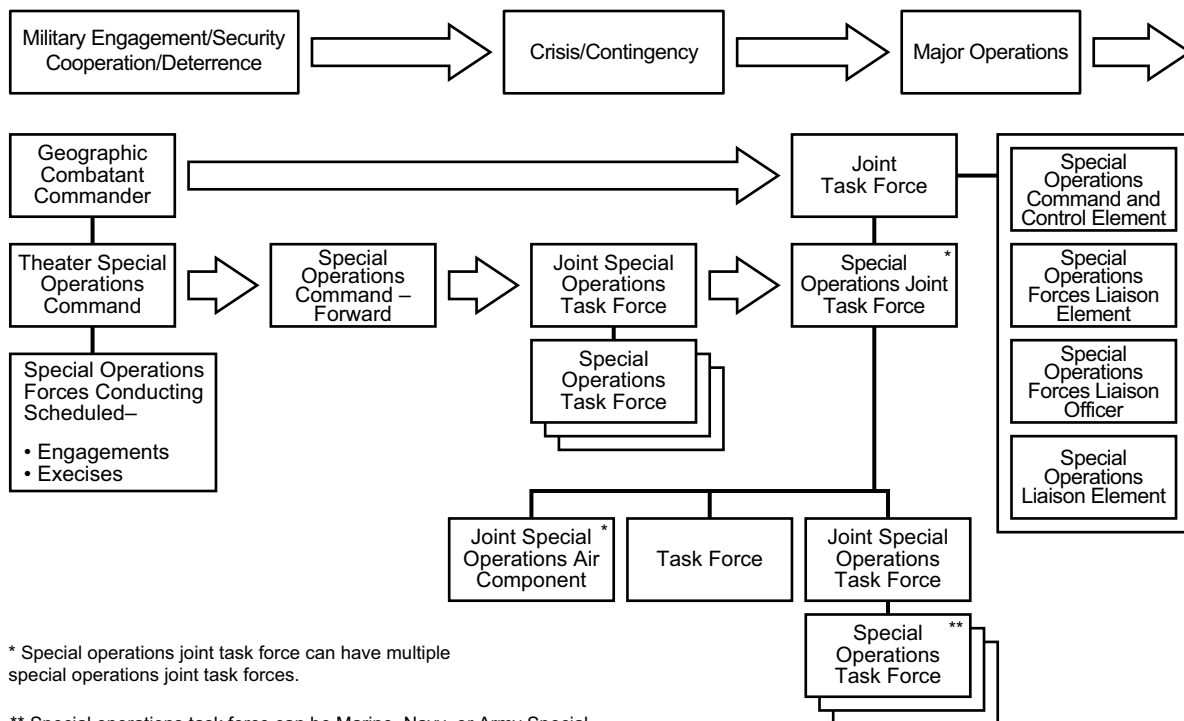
Military Engagement/Security Cooperation/Deterrence

Crisis/Contingency

Major Operations

Geographic Combatant Commander

Joint Task Force

Special Operations Command and Control Element

Special Operations Forces Liaison Element

Special Operations Forces Liaison Officer

Special Operations Liaison Element

Theater Special Operations Command

Special Operations Command – Forward

Joint Special Operations Task Force

Special Operations Task Force

Special Operations Joint Task Force *

Special Operations Forces Conducting Scheduled–

• Engagements
• Execises

Joint Special Operations Air Component *

Task Force

Joint Special Operations Task Force

Special Operations Task Force **

* Special operations joint task force can have multiple special operations joint task forces.

** Special operations task force can be Marine, Navy, or Army Special